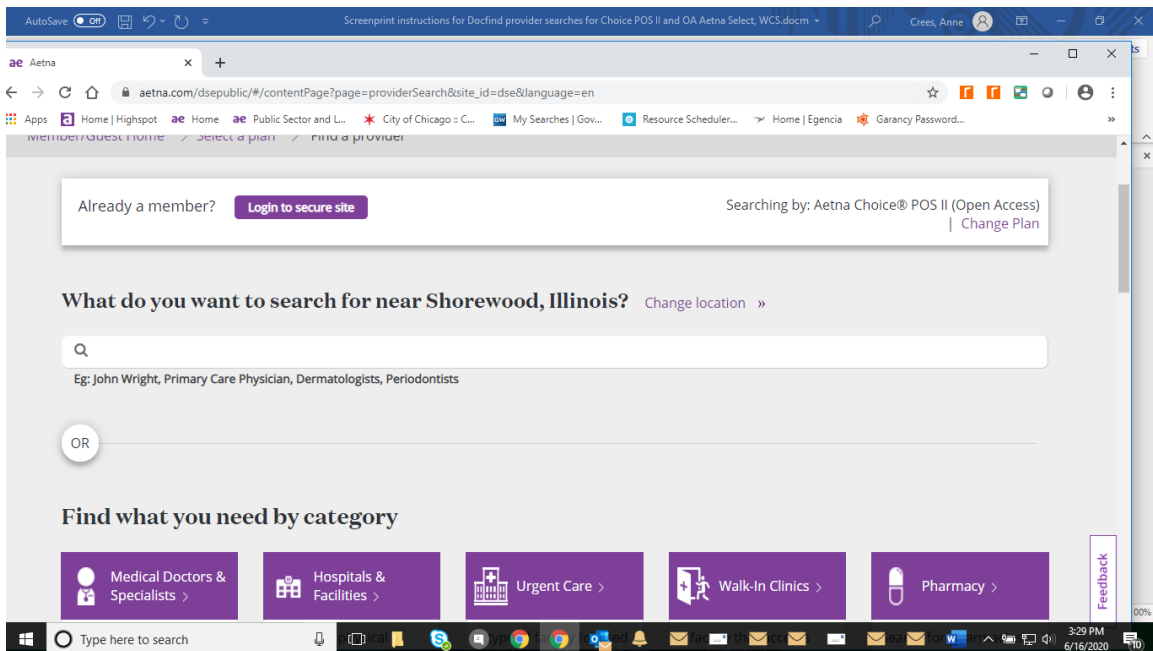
AutoSave Off Screenprint instructions for Docfind provider searches for Choice POS II and OA Aetna Select, WCS.docm Crees, Anne

ae Aetna × +

aetna.com/dsepublic/#/contentPage?page=providerSearch&site_id=dse&language=en

Apps Home | Highspot Home Public Sector and L... City of Chicago :: C... My Searches | Gov... Resource Scheduler... Home | Egencia Garancy Password...

Member/Guest Home > Select a plan > Find a provider

Already a member? Login to secure site

Searching by: Aetna Choice® POS II (Open Access) | Change Plan

What do you want to search for near Shorewood, Illinois? Change location »

Eg: John Wright, Primary Care Physician, Dermatologists, Periodontists

OR

Find what you need by category

Medical Doctors & Specialists >

Hospitals & Facilities >

Urgent Care >

Walk-In Clinics >

Pharmacy >

Feedback

Type here to search

3:29 PM
6/16/2020